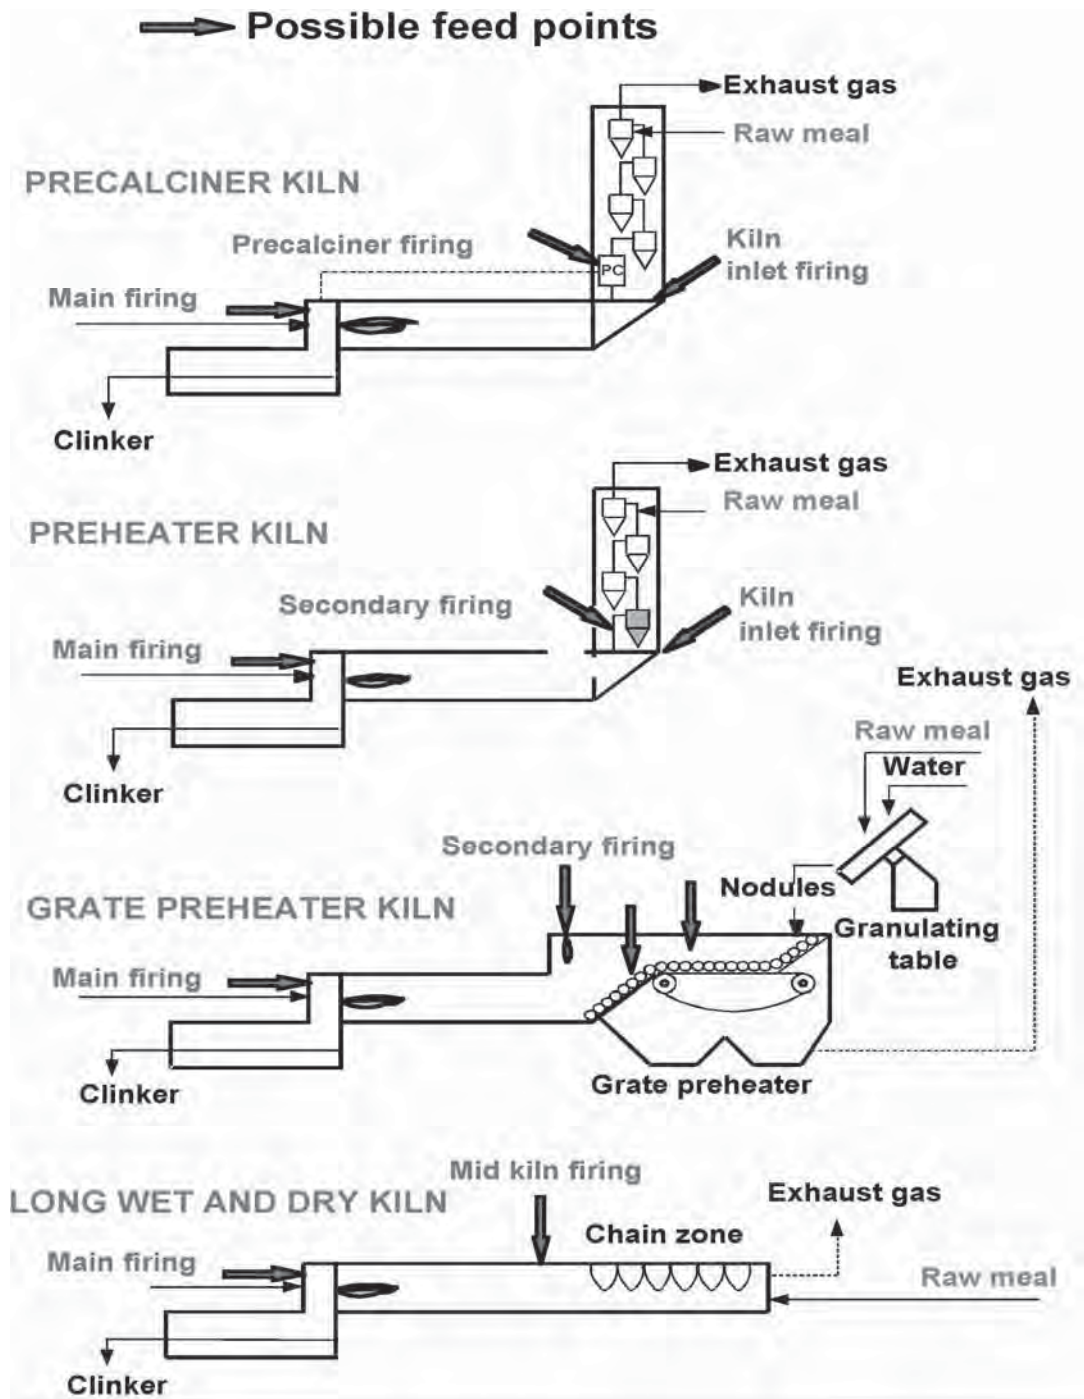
Possible feed points

Exhaust gas
Raw meal
PRECALCINER KILN
Precalciner firing
PC
Kiln inlet firing
Main firing
Clinker

Exhaust gas
Raw meal
PREHEATER KILN
Secondary firing
Kiln inlet firing
Main firing
Clinker

Exhaust gas
Raw meal
Water
Secondary firing
Nodules
GRATE PREHEATER KILN
Granulating table
Main firing
Clinker
Grate preheater

Mid kiln firing
LONG WET AND DRY KILN
Exhaust gas
Chain zone
Main firing
Raw meal
Clinker